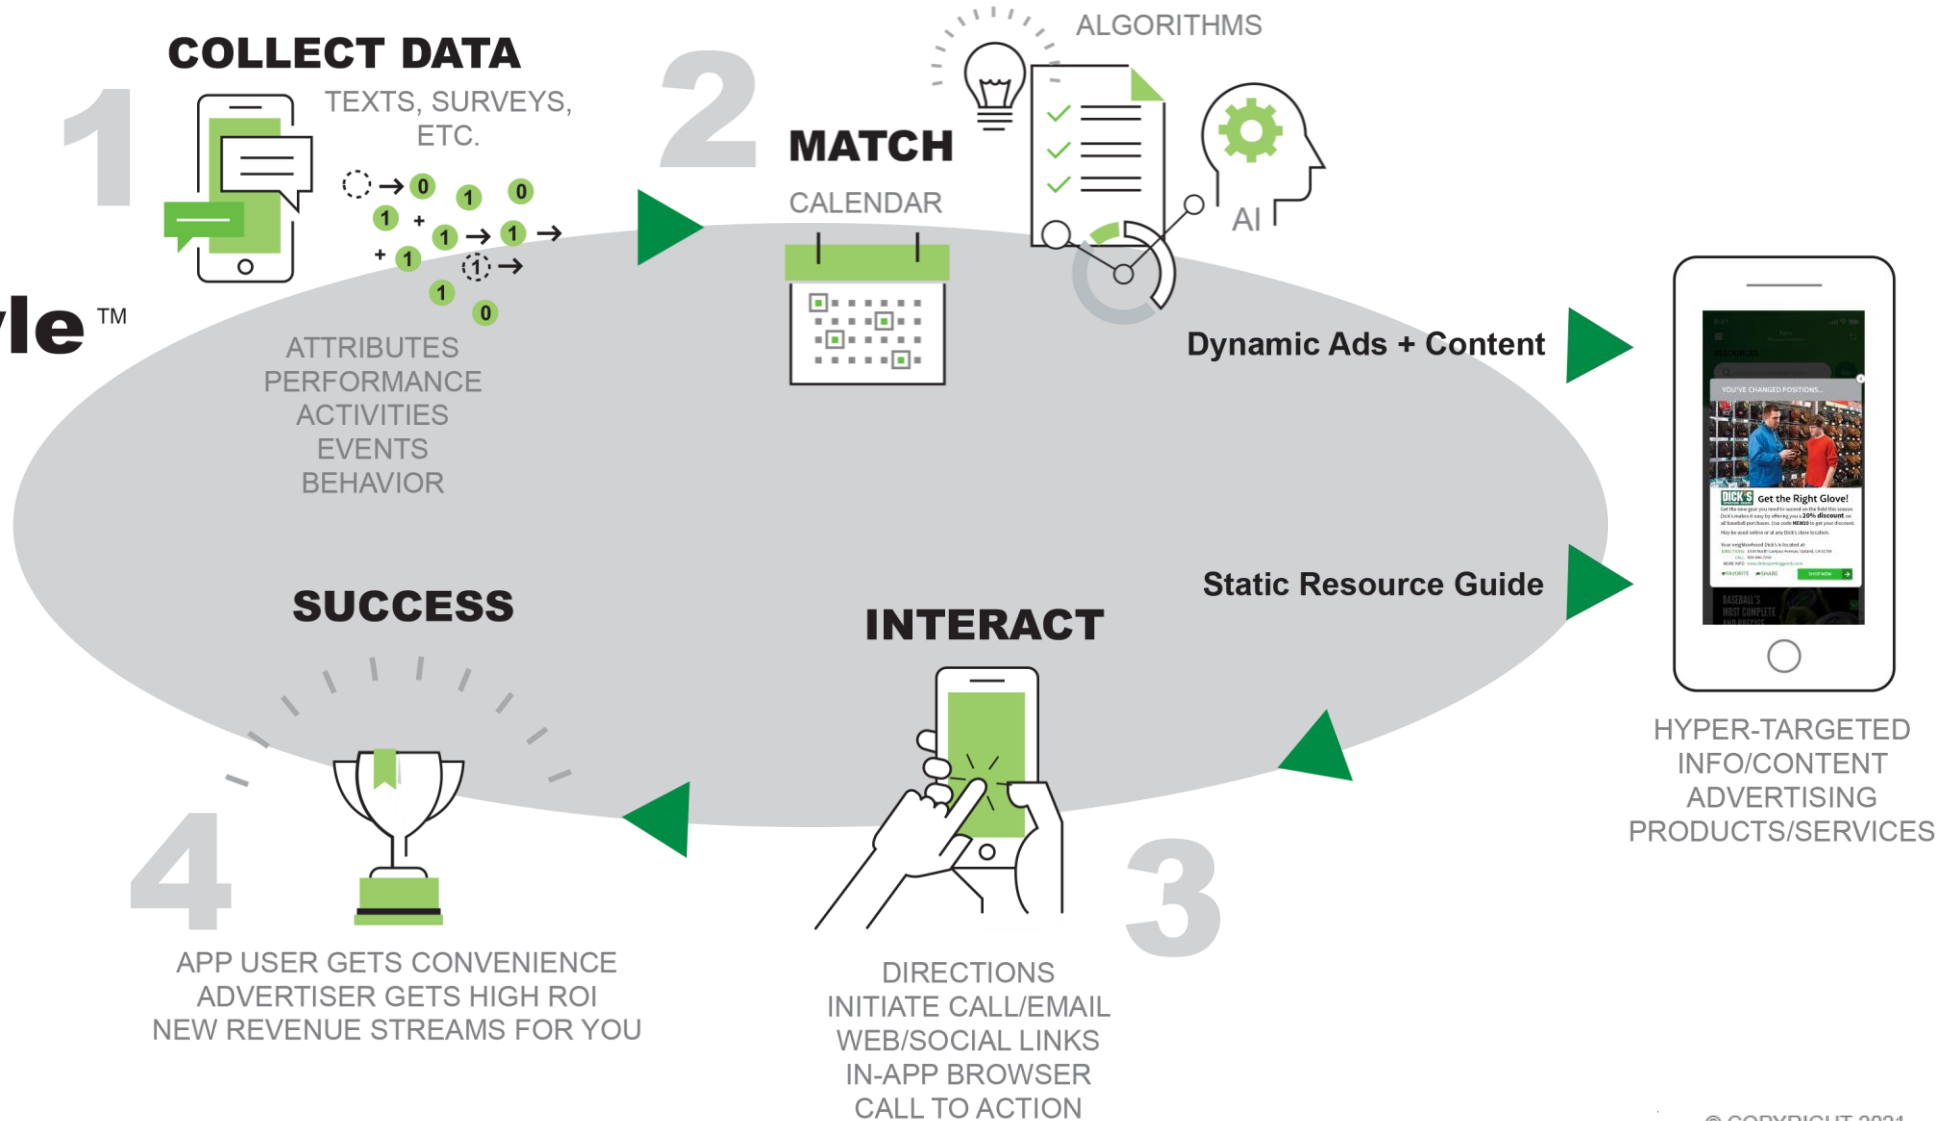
1

COLLECT DATA

TEXTS, SURVEYS, ETC.

0 1 0 1 1 1 1 1 1 0

ATTRIBUTES
PERFORMANCE
ACTIVITIES
EVENTS
BEHAVIOR

le™

2

MATCH

CALENDAR

ALGORITHMS

AI

Dynamic Ads + Content

Static Resource Guide

YOU'VE CHANGED POSITIONS...

DICK'S Get the Right Glove!

HYPER-TARGETED
INFO/CONTENT
ADVERTISING
PRODUCTS/SERVICES

SUCCESS

4

APP USER GETS CONVENIENCE
ADVERTISER GETS HIGH ROI
NEW REVENUE STREAMS FOR YOU

INTERACT

3

DIRECTIONS
INITIATE CALL/EMAIL
WEB/SOCIAL LINKS
IN-APP BROWSER
CALL TO ACTION

© COPYRIGHT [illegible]